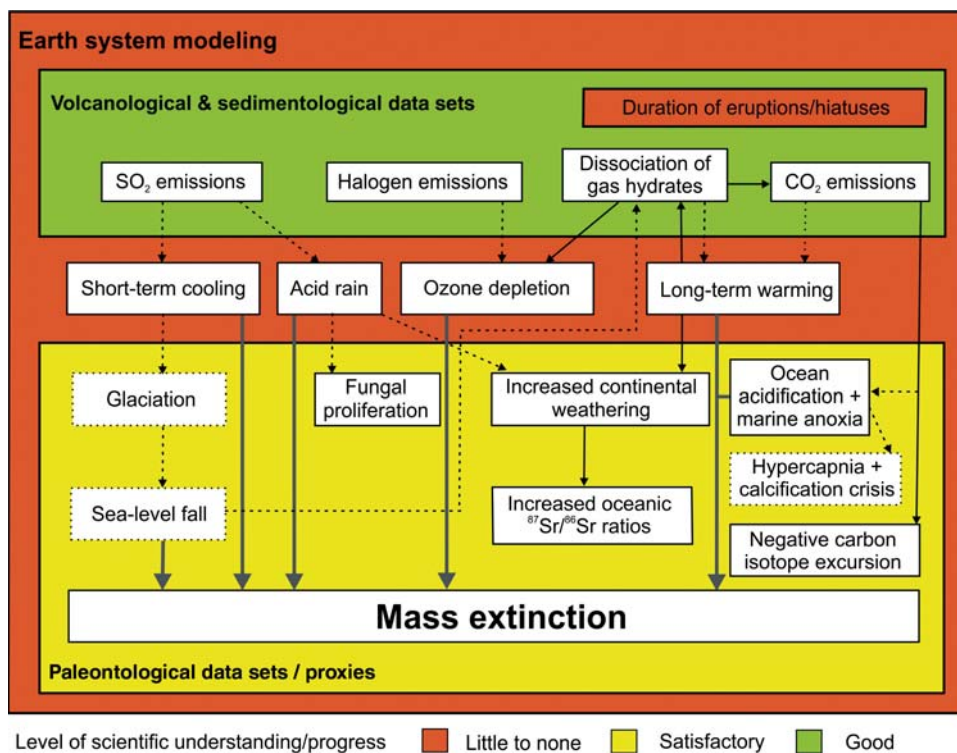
Earth system modeling

Volcanological & sedimentological data sets

Duration of eruptions/hiatuses

$SO_2$ emissions

Halogen emissions

Dissociation of gas hydrates

$CO_2$ emissions

Short-term cooling

Acid rain

Ozone depletion

Long-term warming

Glaciation

Fungal proliferation

Increased continental weathering

Ocean acidification + marine anoxia

Hypercapnia + calcification crisis

Sea-level fall

Increased oceanic $^{87}Sr/^{86}Sr$ ratios

Negative carbon isotope excursion

Mass extinction

Paleontological data sets / proxies

Level of scientific understanding/progress Little to none Satisfactory Good